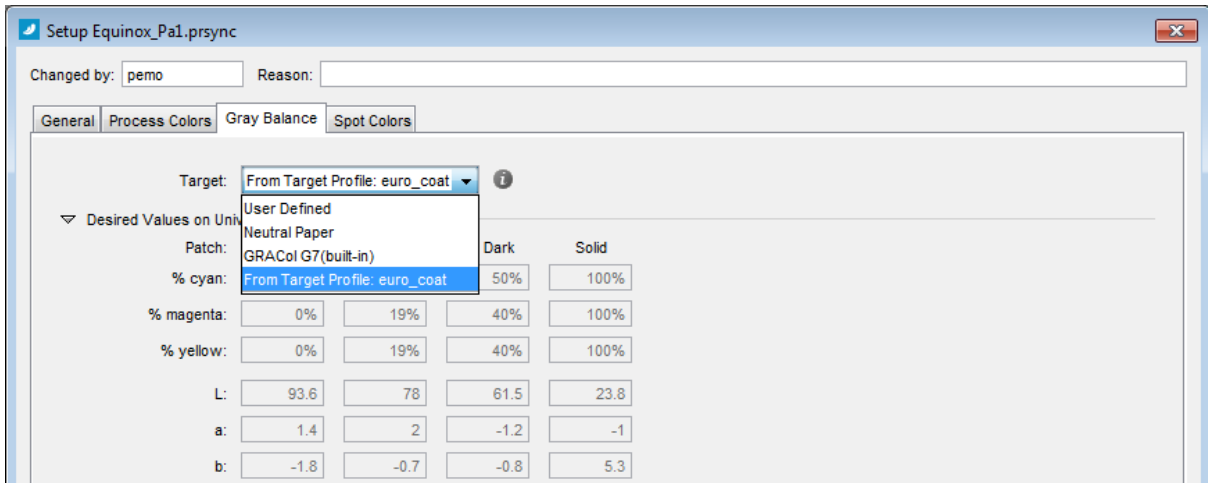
Setup Equinox_Pa1.prsync

Changed by: pemo Reason:

General | Process Colors | Gray Balance | Spot Colors

Target: From Target Profile: euro_coat

User Defined
Neutral Paper
GRACol G7(built-in)
From Target Profile: euro_coat

Desired Values on Univ

| Patch: | | | Dark | Solid |
|---|---|---|---|---|
| % cyan: | | | 50% | 100% |
| % magenta: | 0% | 19% | 40% | 100% |
| % yellow: | 0% | 19% | 40% | 100% |
| L: | 93.6 | 78 | 61.5 | 23.8 |
| a: | 1.4 | 2 | -1.2 | -1 |
| b: | -1.8 | -0.7 | -0.8 | 5.3 |